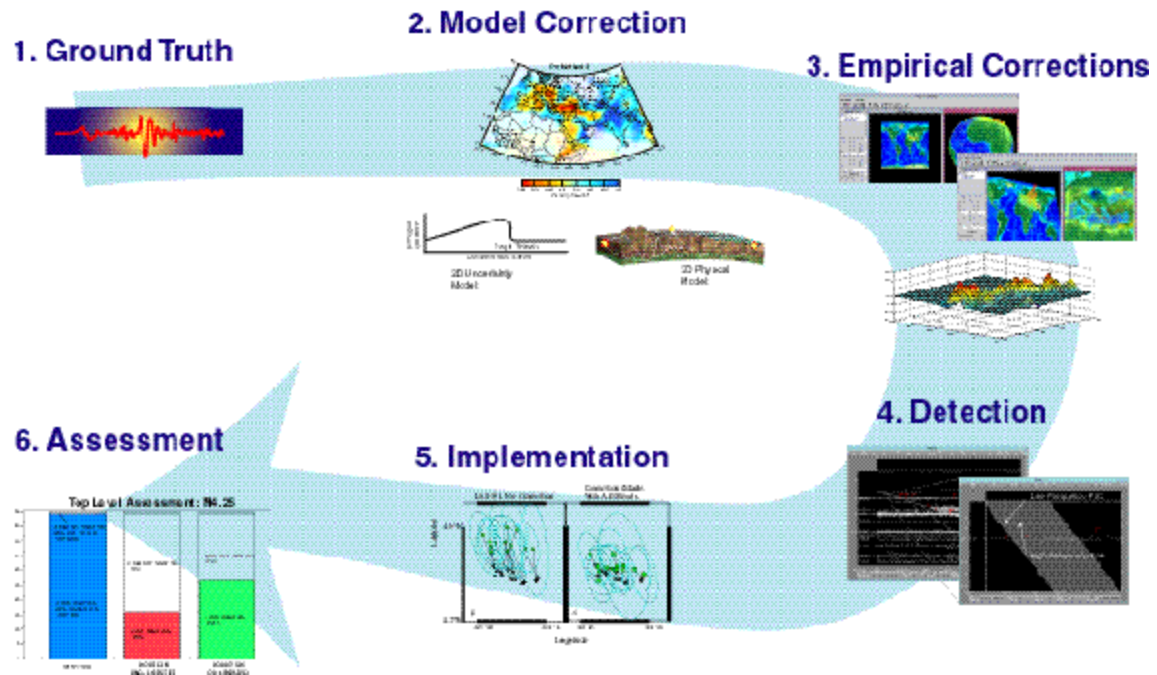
2. Model Correction

1. Ground Truth

3. Empirical Corrections

2D Uncertainty Model

3D Physical Model

4. Detection

6. Assessment

5. Implementation

Top Level Assessment: N4.25

Latitude

Longitude